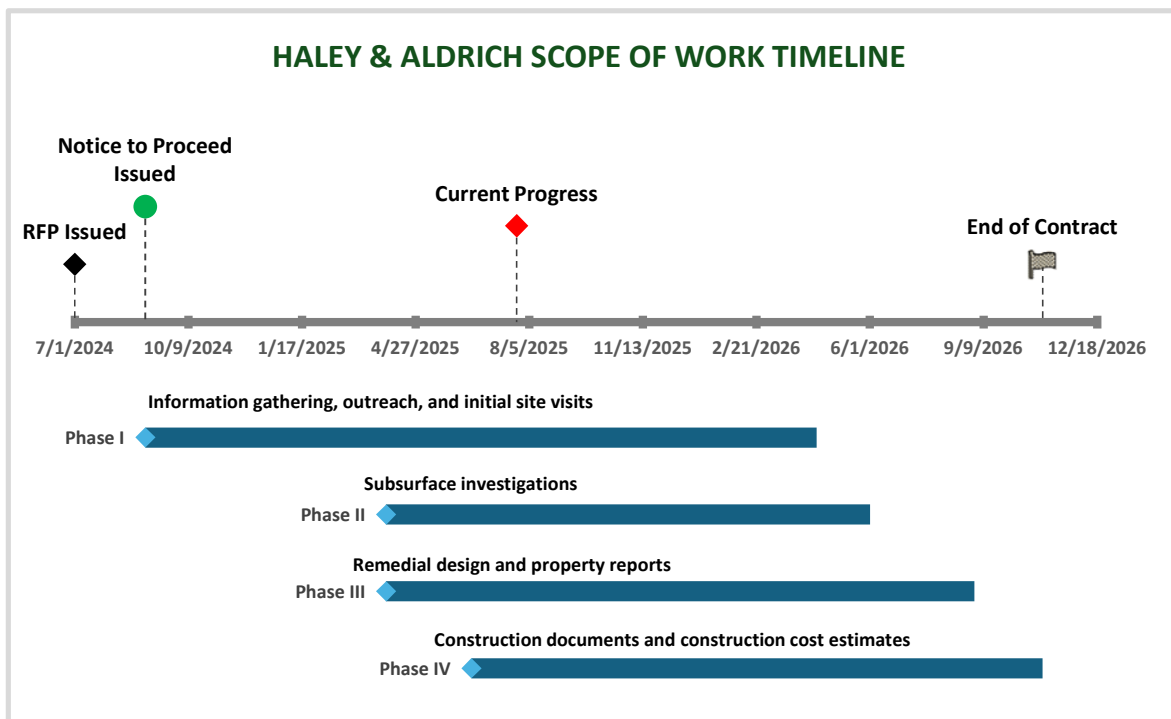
HALEY & ALDRICH SCOPE OF WORK TIMELINE

Notice to Proceed Issued

RFP Issued

Current Progress

End of Contract

7/1/2024
10/9/2024
1/17/2025
4/27/2025
8/5/2025
11/13/2025
2/21/2026
6/1/2026
9/9/2026
12/18/2026

Information gathering, outreach, and initial site visits

Phase I

Subsurface investigations

Phase II

Remedial design and property reports

Phase III

Construction documents and construction cost estimates

Phase IV